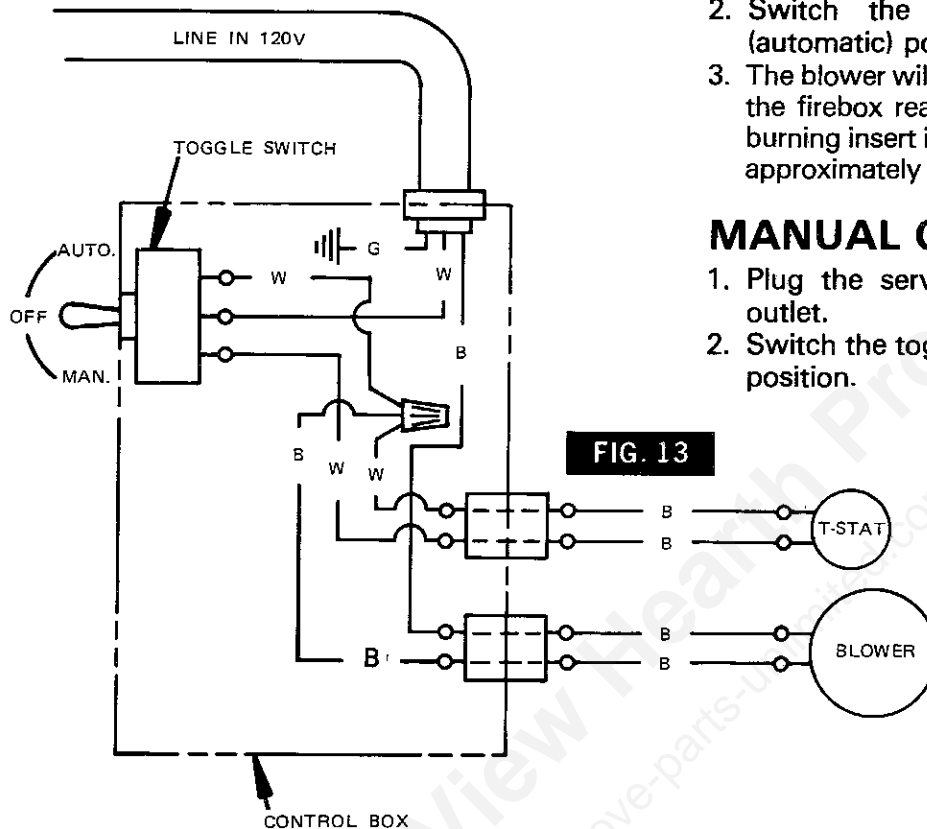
LINE IN 120V

TOGGLE SWITCH

AUTO.

OFF

MAN.

G

W

W

B

B

W

W

FIG. 13

B

B

T-STAT

B

B

BLOWER

B

CONTROL BOX

2. Switch the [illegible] (automatic) po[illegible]

3. The blower wil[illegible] the firebox rea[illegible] burning insert i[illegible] approximately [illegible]

MANUAL C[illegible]

1. Plug the serv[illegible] outlet.

2. Switch the tog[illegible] position.

View Hearth Pro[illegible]

stove-parts-unlimited.com